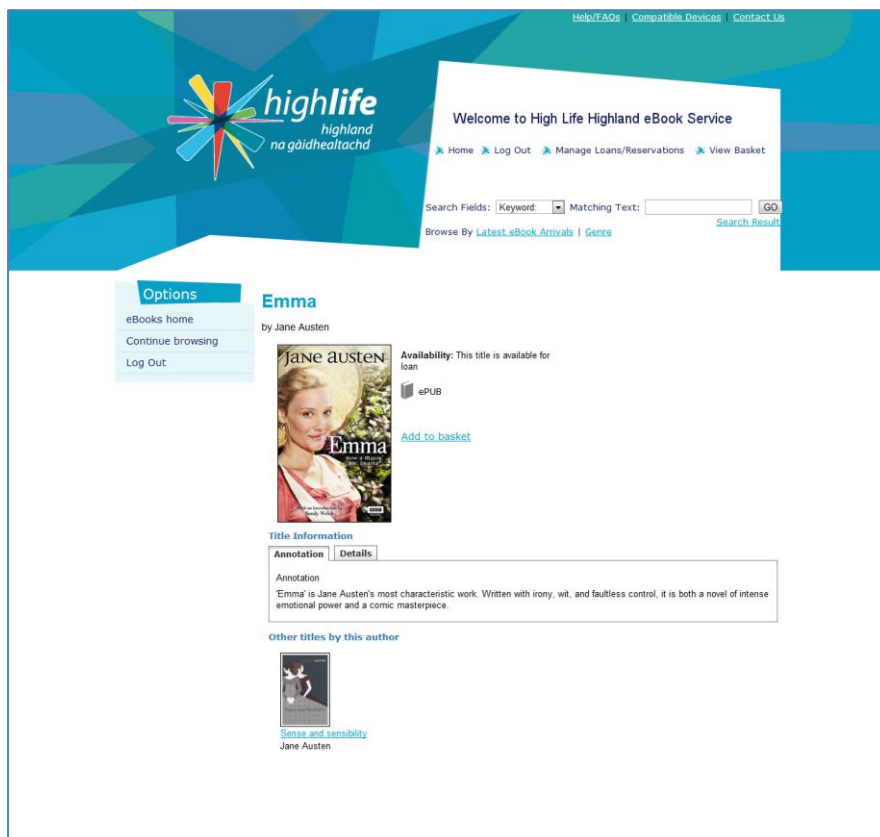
Help/FAQs | Compatible Devices | Contact Us

highlife highland na gàidhealtachd

Welcome to High Life Highland eBook Service

Home Log Out Manage Loans/Reservations View Basket

Search Fields: Keyword: Matching Text: GO

Search Result

Browse By Latest eBook Arrivals | Genre

Options

eBooks home

Continue browsing

Log Out

Emma

by Jane Austen

JANE AUSTEN

Emma

With an introduction by Sandy Welch

BBC

Availability: This title is available for loan

ePUB

Add to basket

Title Information

Annotation | Details

Annotation

'Emma' is Jane Austen's most characteristic work. Written with irony, wit, and faultless control, it is both a novel of intense emotional power and a comic masterpiece.

Other titles by this author

Sense and sensibility

Jane Austen